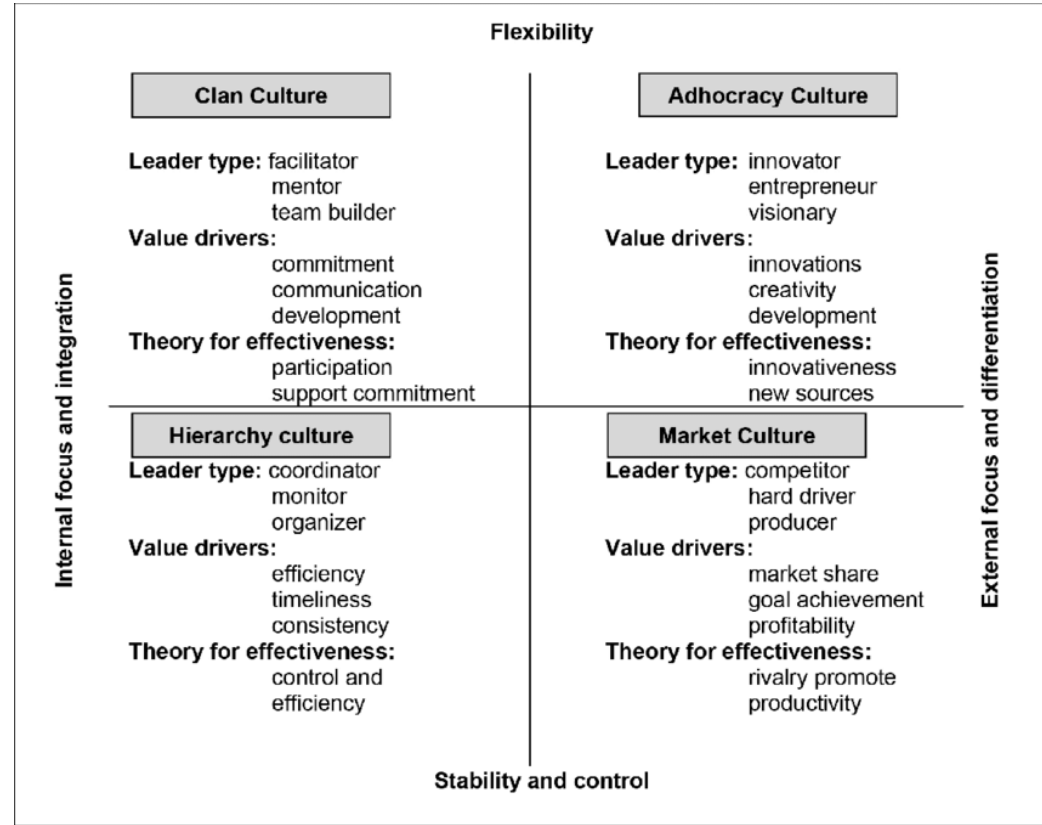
Flexibility

Internal focus and integration

Clan Culture

Leader type: facilitator
mentor
team builder
Value drivers:
commitment
communication
development
Theory for effectiveness:
participation
support commitment

Adhocracy Culture

Leader type: innovator
entrepreneur
visionary
Value drivers:
innovations
creativity
development
Theory for effectiveness:
innovativeness
new sources

External focus and differentiation

Hierarchy culture

Leader type: coordinator
monitor
organizer
Value drivers:
efficiency
timeliness
consistency
Theory for effectiveness:
control and
efficiency

Market Culture

Leader type: competitor
hard driver
producer
Value drivers:
market share
goal achievement
profitability
Theory for effectiveness:
rivalry promote
productivity

Stability and control